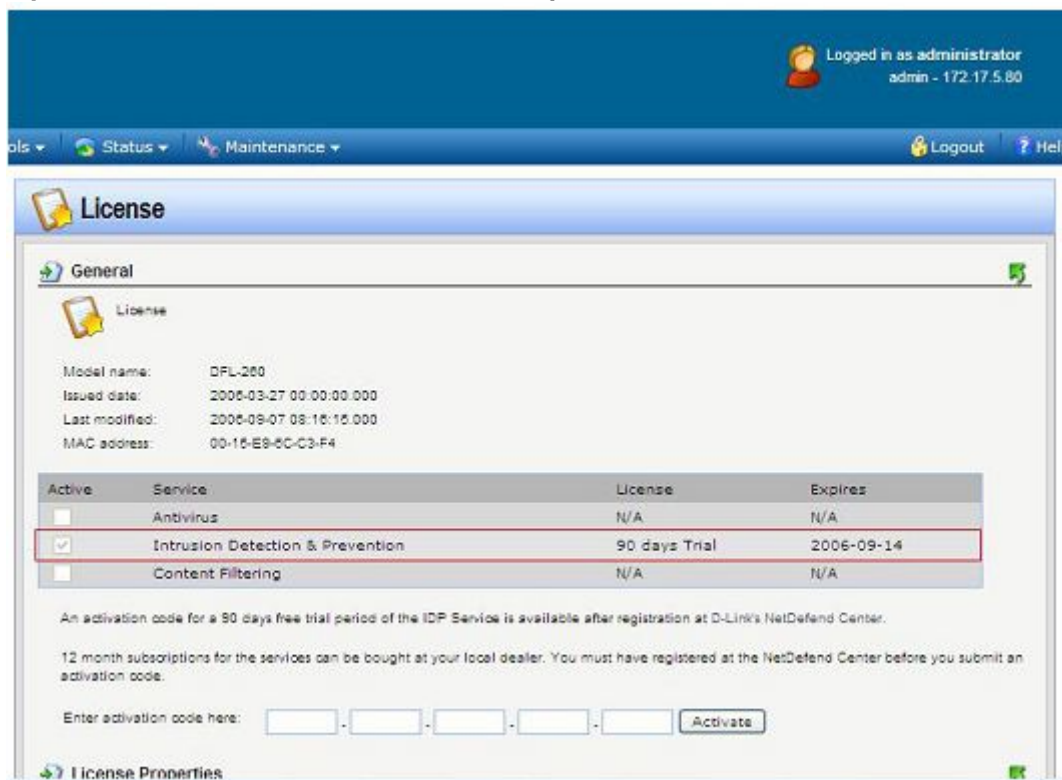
Logged in as administrator
admin - 172.17.5.80

ols ▾ | Status ▾ | Maintenance ▾ | Logout | Hel

License

General

License

Model name: DFL-260
Issued date: 2006-03-27 00:00:00.000
Last modified: 2006-09-07 08:16:15.000
MAC address: 00-15-E9-6C-C3-F4

| Active | Service | License | Expires |
|---|---|---|---|
| | Antivirus | N/A | N/A |
| ☑ | Intrusion Detection & Prevention | 90 days Trial | 2006-09-14 |
| | Content Filtering | N/A | N/A |

An activation code for a 90 days free trial period of the IDP Service is available after registration at D-Link's NetDefend Center.

12 month subscriptions for the services can be bought at your local dealer. You must have registered at the NetDefend Center before you submit an activation code.

Enter activation code here: [ ] - [ ] - [ ] - [ ] - [ ] Activate

License Properties